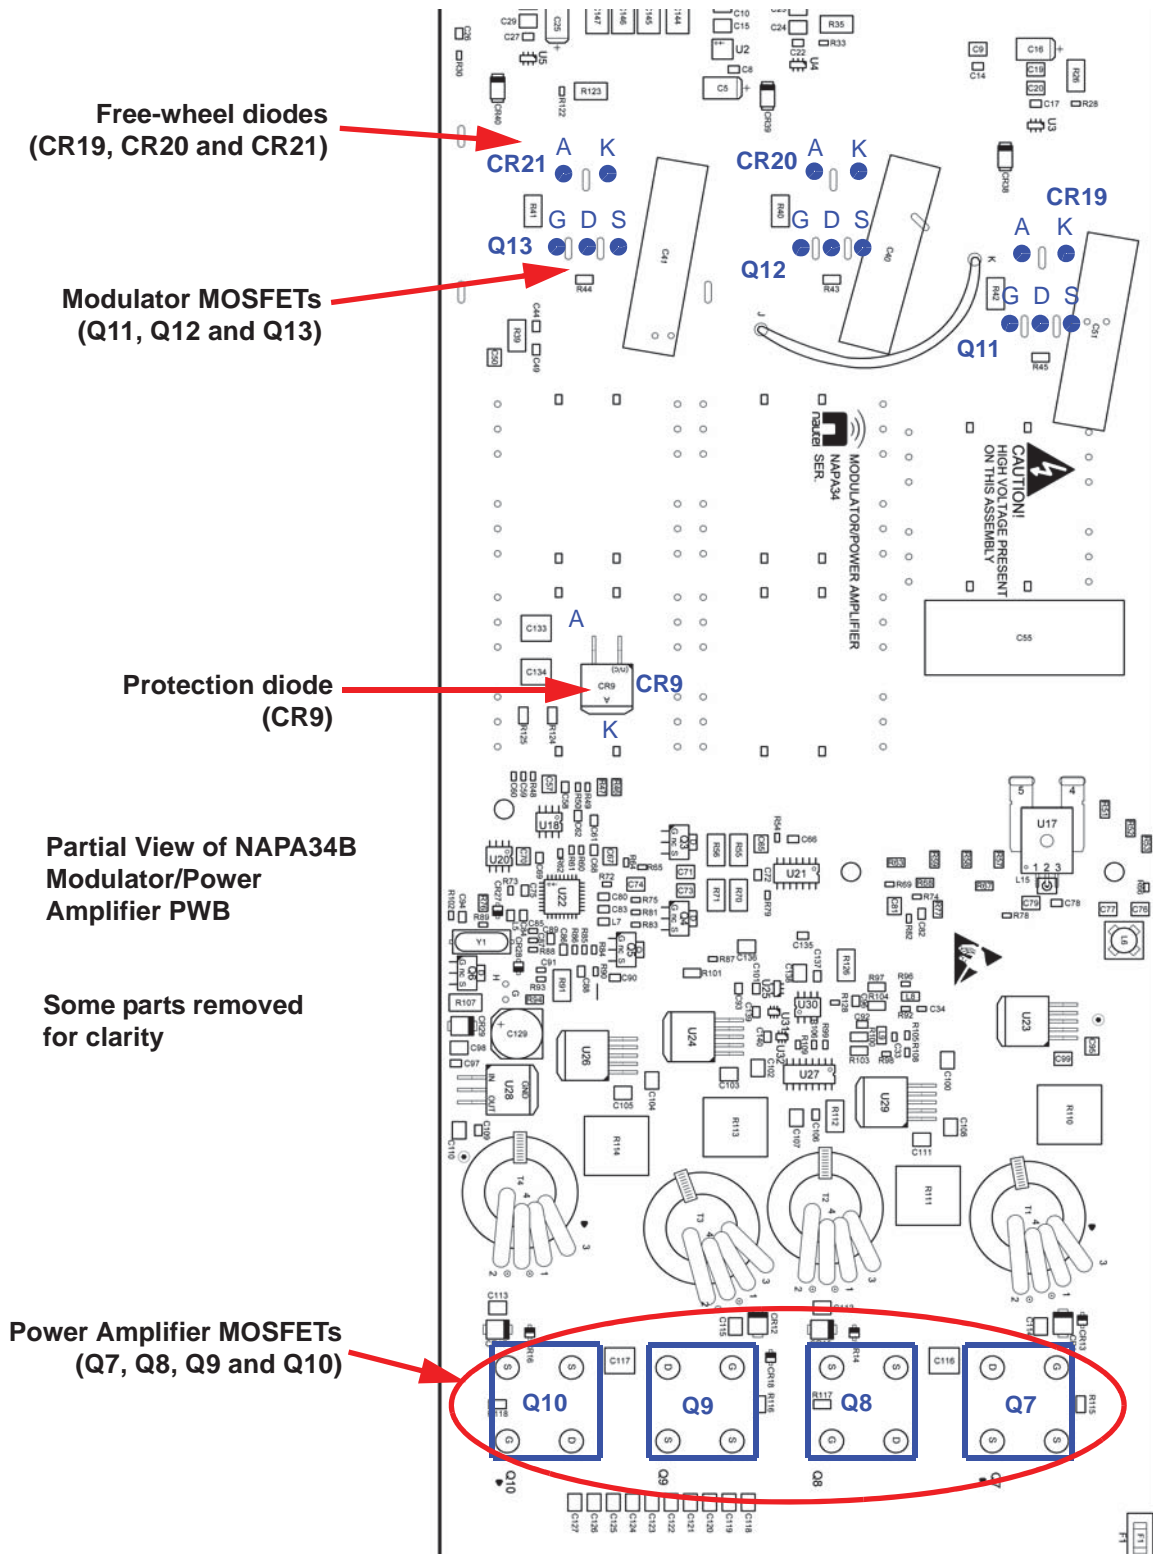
Free-wheel diodes
(CR19, CR20 and CR21)

Modulator MOSFETs
(Q11, Q12 and Q13)

Protection diode
(CR9)

Partial View of NAPA34B
Modulator/Power
Amplifier PWB

Some parts removed
for clarity

Power Amplifier MOSFETs
(Q7, Q8, Q9 and Q10)

CR21 A K
CR20 A K
CR19 A K
Q13 G D S
Q12 G D S
Q11 G D S
A
CR9
K
Q10
Q9
Q8
Q7

MODULATOR/POWER AMPLIFIER
NAPA34
SER.
CAUTION!
HIGH VOLTAGE PRESENT
ON THIS ASSEMBLY